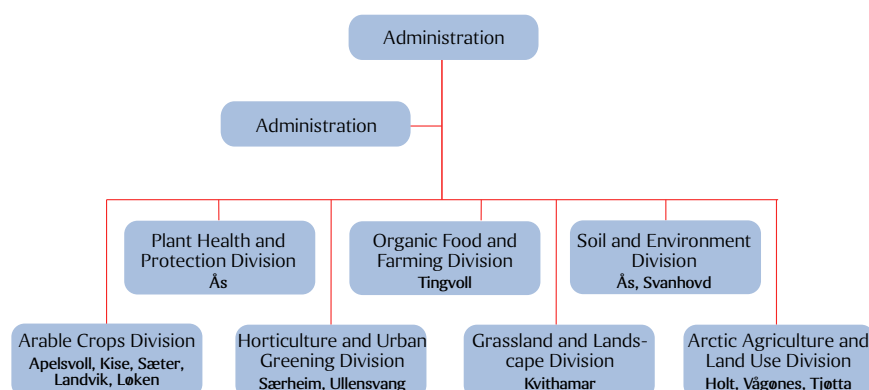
Administration

Administration

Plant Health and Protection Division
Ås

Organic Food and Farming Division
Tingvoll

Soil and Environment Division
Ås, Svanhovd

Arable Crops Division
Apelsvoll, Kise, Sæter, Landvik, Løken

Horticulture and Urban Greening Division
Særheim, Ullensvang

Grassland and Landscape Division
Kvithamar

Arctic Agriculture and Land Use Division
Holt, Vågønes, Tjøtta